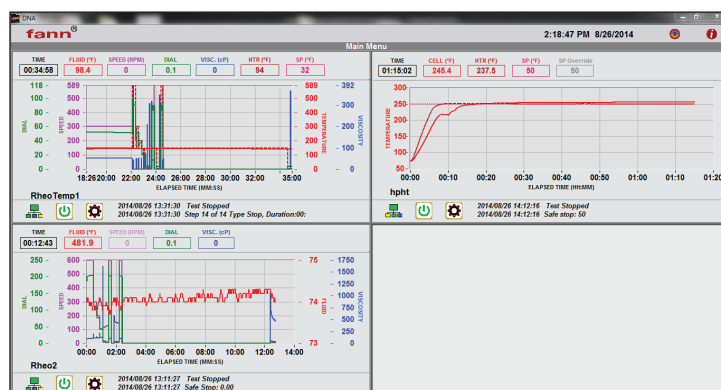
DNA

fann®

2:18:47 PM 8/26/2014

Main Menu

| TIME | FLUID (°F) | SPEED (RPM) | DIAL | VISC. (cP) | HTR (°F) | SP (°F) |
|---|---|---|---|---|---|---|
| 00:34:58 | 98.4 | 0 | 0.1 | 0 | 94 | 32 |

118 - 94 - 71 - 47 - 24 - 0
DIAL
589 - 471 - 353 - 236 - 118 - 0
SPEED
- 589 - 471 - 353 - 236 - 118 - 0
TEMPERATURE
- 392 - 300 - 200 - 100 - 0
VISCOSITY
18:26 20:00 22:00 24:00 26:00 28:00 30:00 32:00 35:00
ELAPSED TIME (MM:SS)

RheoTemp1

2014/08/26 13:31:30 Test Stopped
2014/08/26 13:31:30 Step 14 of 14 Type Stop, Duration:00:

| TIME | CELL (°F) | HTR (°F) | SP (°F) | SP Override |
|---|---|---|---|---|
| 01:15:02 | 245.4 | 237.5 | 50 | 50 |

300 250 200 150 100 50
TEMPERATURE
00:00 00:10 00:20 00:30 00:40 00:50 01:00 01:10 01:15
ELAPSED TIME (HR:MM)

hpht

2014/08/26 14:12:16 Test Stopped
2014/08/26 14:12:16 Safe stop: 50

| TIME | FLUID (°F) | SPEED (RPM) | DIAL | VISC. (cP) |
|---|---|---|---|---|
| 00:12:43 | 481.9 | 0 | 0.1 | 0 |

250 - 200 - 150 - 100 - 50 - 0
DIAL
600 - 500 - 400 - 300 - 200 - 100 - 0
SPEED
- 75 - 74 - 73
FLUID
- 1750 - 1500 - 1250 - 1000 - 750 - 500 - 250 - 0
VISCOSITY
00:00 02:00 04:00 06:00 08:00 10:00 12:00 14:00
ELAPSED TIME (MM:SS)

Rheo2

2014/08/26 13:11:27 Test Stopped
2014/08/26 13:11:27 Safe stop: 0.00